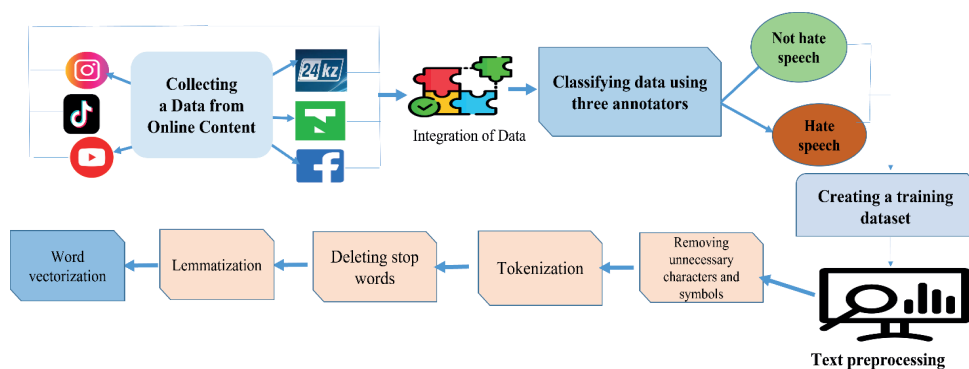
Collecting a Data from Online Content

24 kz

Integration of Data

Classifying data using three annotators

Not hate speech

Hate speech

Creating a training dataset

Text preprocessing

Removing unnecessary characters and symbols

Tokenization

Deleting stop words

Lemmatization

Word vectorization